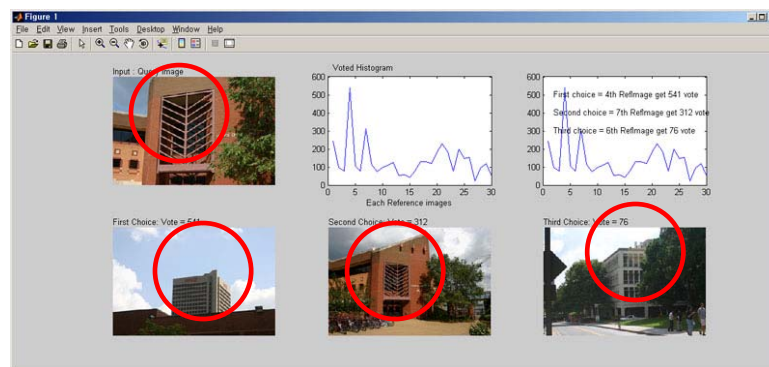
Figure 1

File Edit View Insert Tools Desktop Window Help

Input : Query image

Voted Histogram

600
500
400
300
200
100
0

0 5 10 15 20 25 30

Each Reference images

600
500
400
300
200
100
0

0 5 10 15 20 25 30

First choice = 4th RefImage get 541 vote

Second choice = 7th RefImage get 312 vote

Third choice = 6th RefImage get 76 vote

First Choice: Vote = 541

Second Choice: Vote = 312

Third Choice: Vote = 76